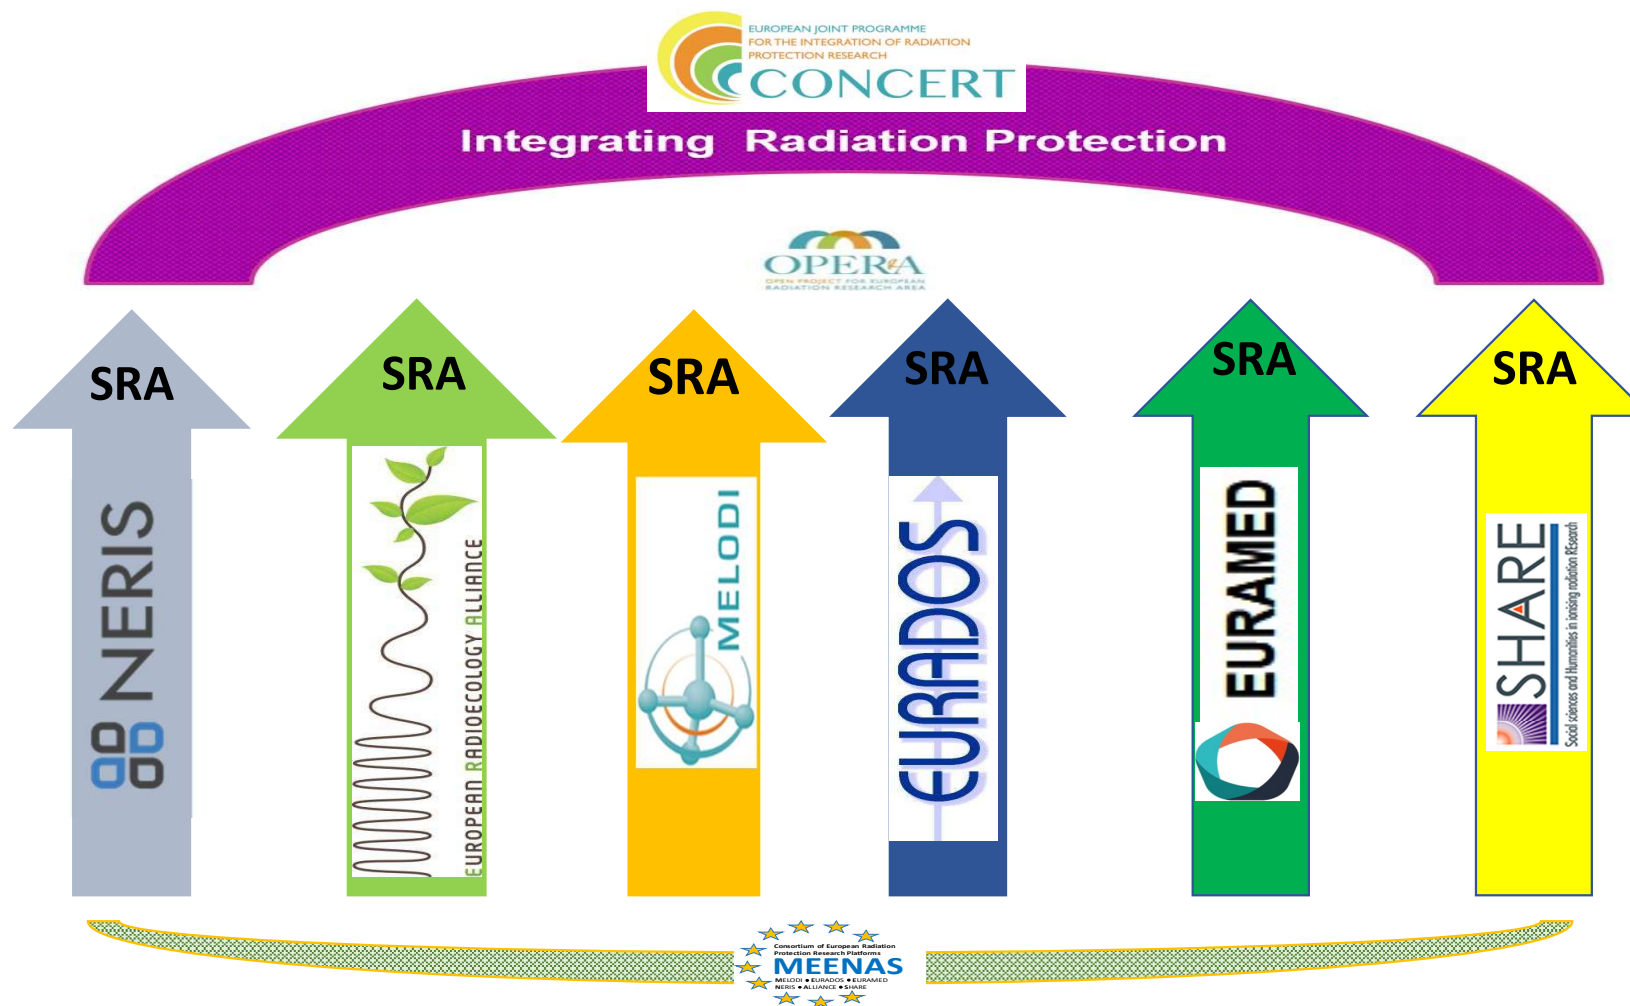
EUROPEAN JOINT PROGRAMME FOR THE INTEGRATION OF RADIATION PROTECTION RESEARCH
CONCERT

Integrating Radiation Protection

OPERRA
OPEN PROJECT FOR EUROPEAN RADIATION RESEARCH AREA

SRA
NERIS

SRA
EUROPEAN RADIOECOLOGY ALLIANCE

SRA
MELODI

SRA
EURADOS

SRA
EURAMED

SRA
SHARE
Social sciences and Humanities in ionising radiation REsearch

Consortium of European Radiation Protection Research Platforms
MEENAS
MELODI • EURADOS • EURAMED
NERIS • ALLIANCE • SHARE